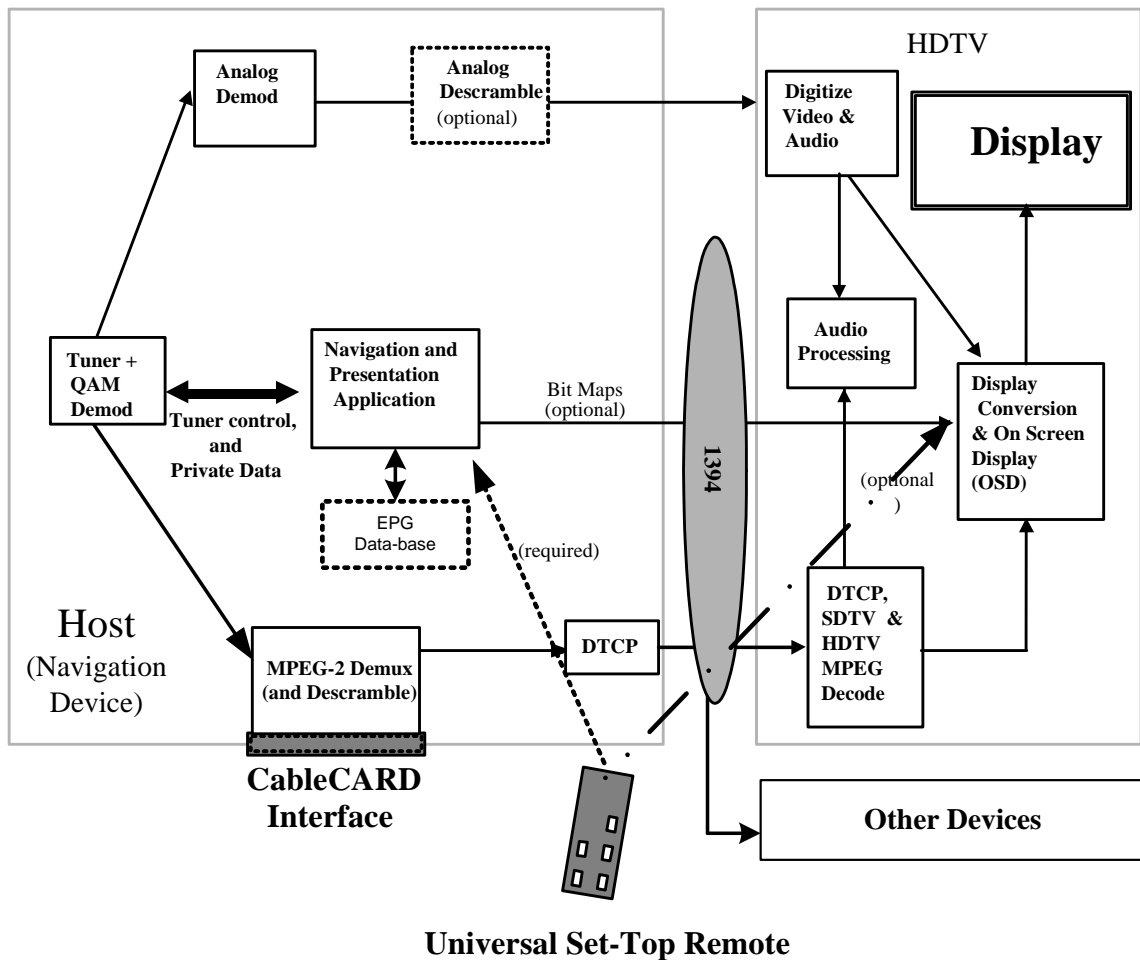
HDTV

Analog Demod

Analog Descramble (optional)

Digitize Video & Audio

Display

Audio Processing

Tuner + QAM Demod

Navigation and Presentation Application

Bit Maps (optional)

Display Conversion & On Screen Display (OSD)

Tuner control, and Private Data

1394

(optional
.
)

EPG Data-base

(required)

Host (Navigation Device)

MPEG-2 Demux (and Descramble)

DTCP

DTCP, SDTV & HDTV MPEG Decode

CableCARD Interface

Other Devices

Universal Set-Top Remote